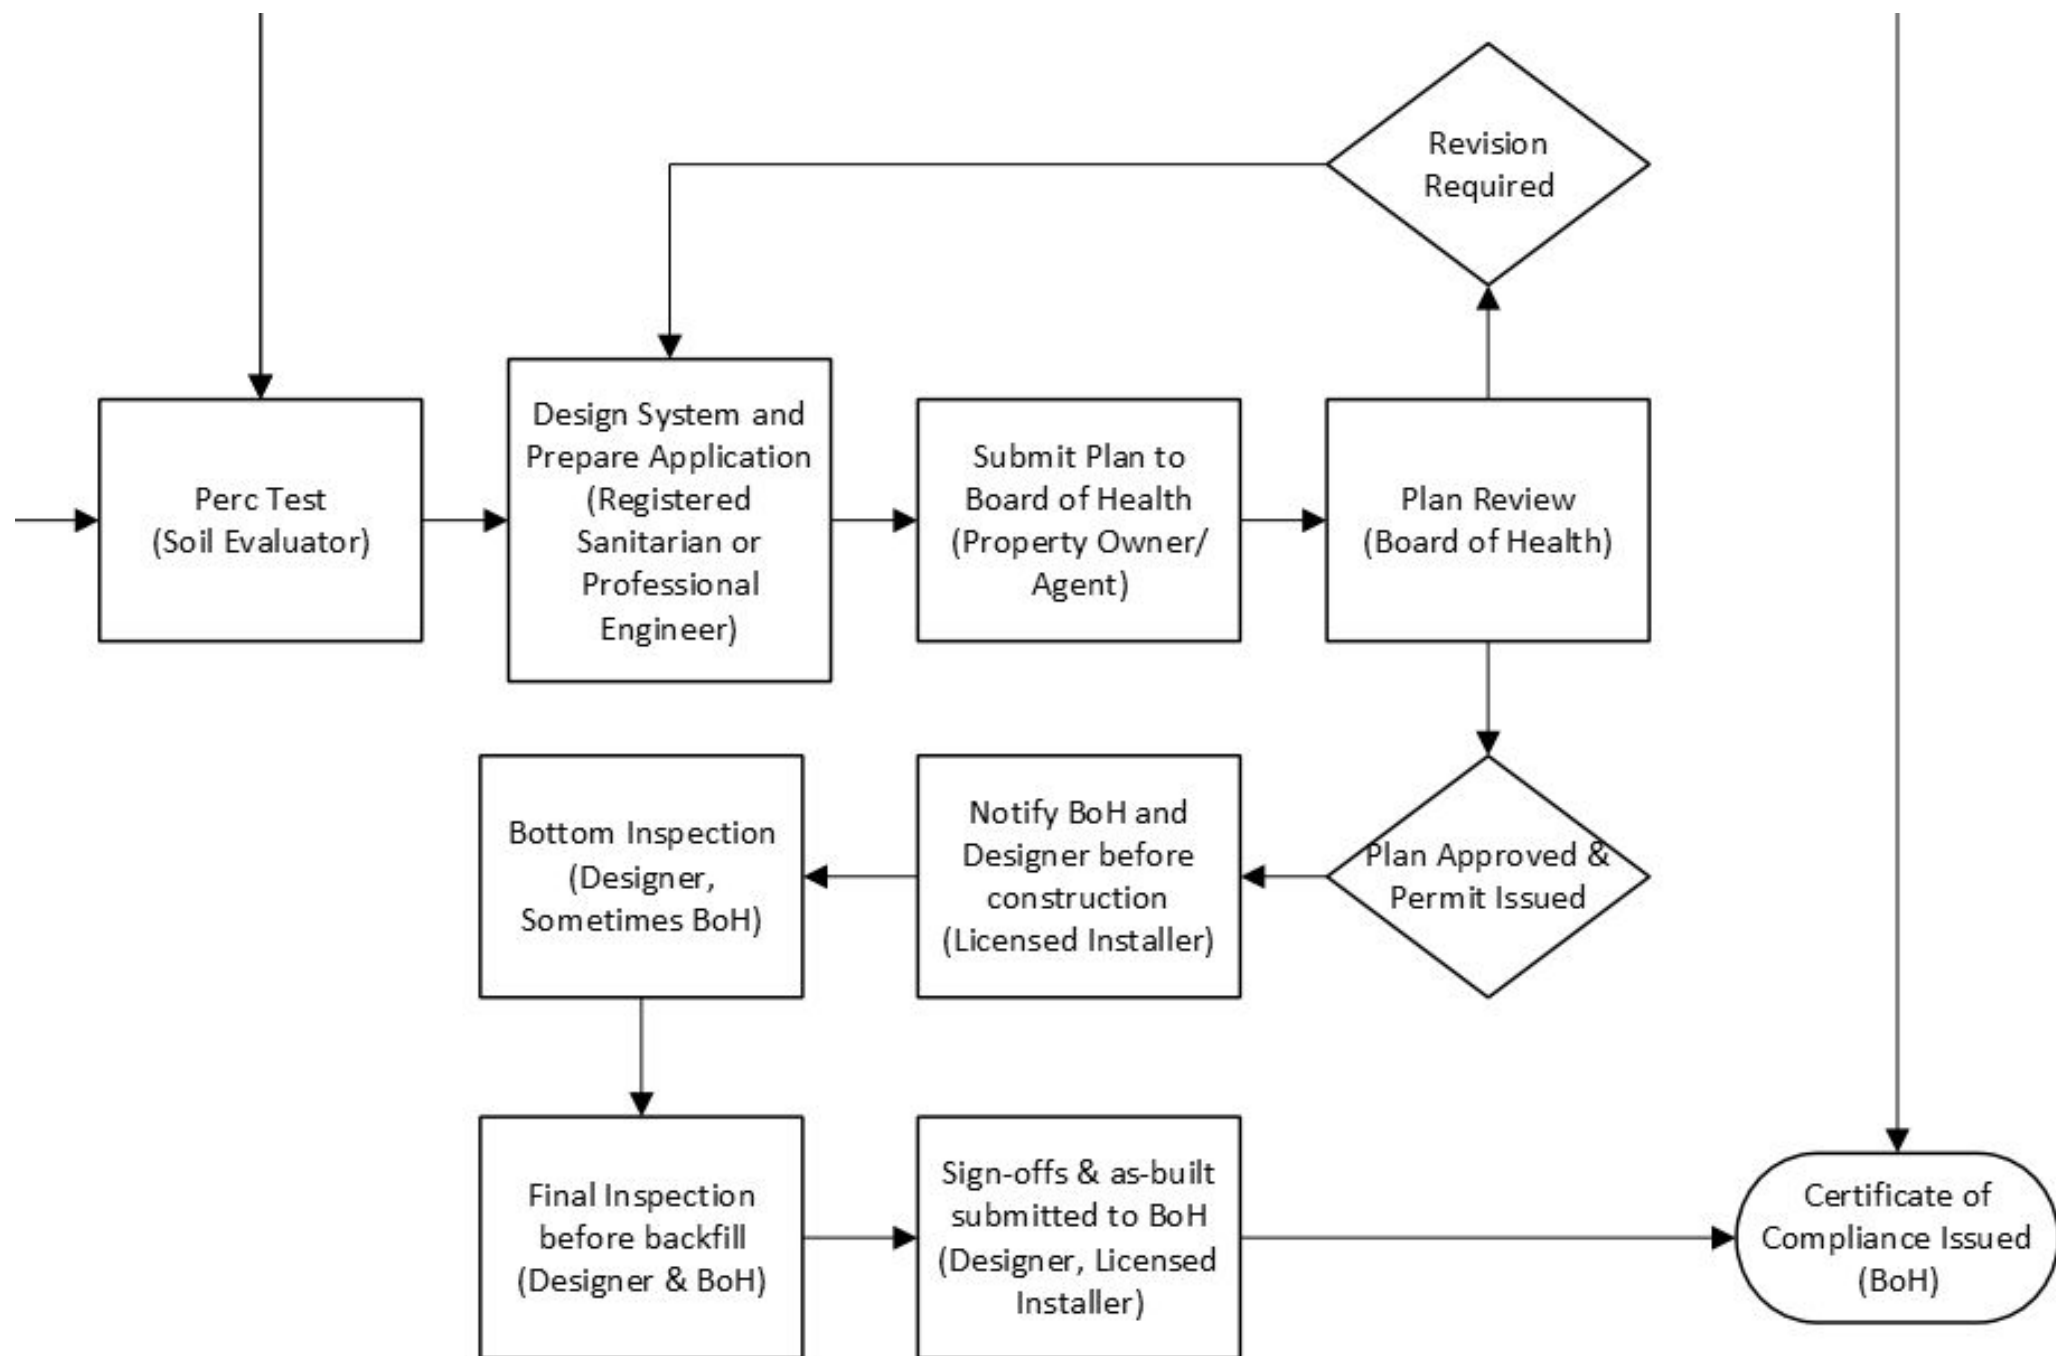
Revision Required

Perc Test (Soil Evaluator)

Design System and Prepare Application (Registered Sanitarian or Professional Engineer)

Submit Plan to Board of Health (Property Owner/ Agent)

Plan Review (Board of Health)

Plan Approved & Permit Issued

Notify BoH and Designer before construction (Licensed Installer)

Bottom Inspection (Designer, Sometimes BoH)

Final Inspection before backfill (Designer & BoH)

Sign-offs & as-built submitted to BoH (Designer, Licensed Installer)

Certificate of Compliance Issued (BoH)